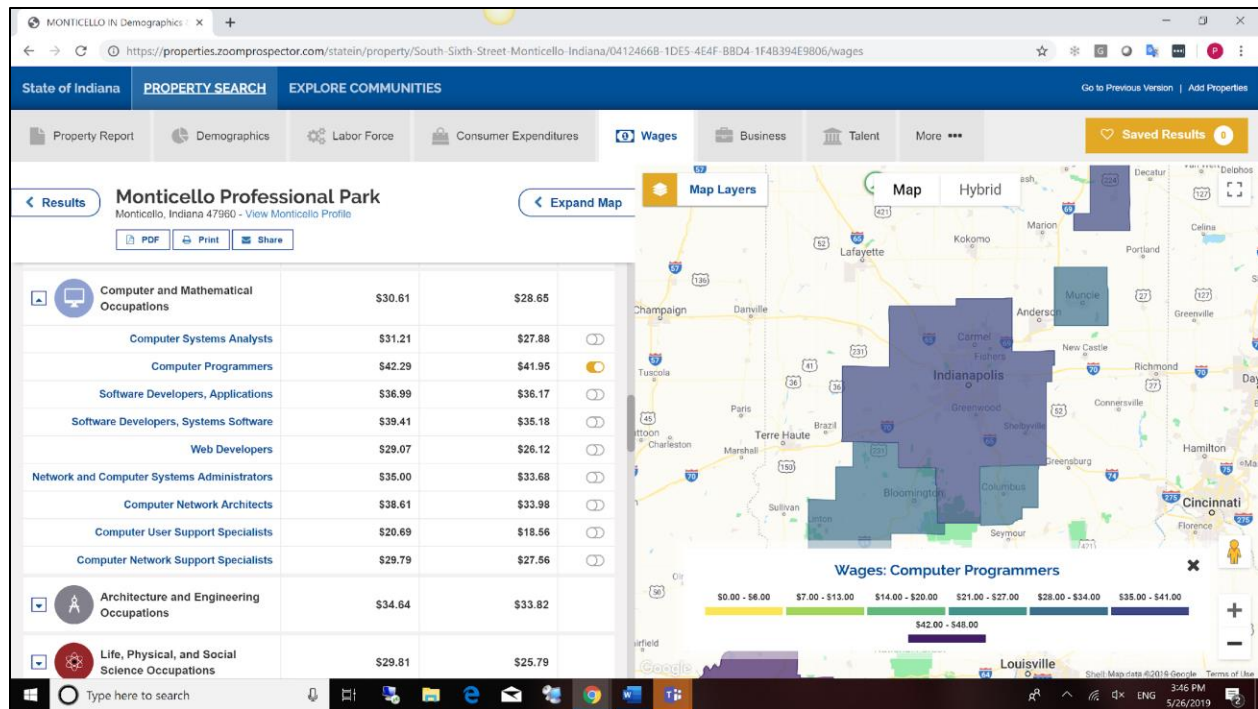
MONTICELLO IN Demographics ×

https://properties.zoomprospector.com/statein/property/South-Sixth-Street-Monticello-Indiana/04124668-1DE5-4E4F-B8D4-1F4B394E9806/wages

State of Indiana | PROPERTY SEARCH | EXPLORE COMMUNITIES | Go to Previous Version | Add Properties

Property Report | Demographics | Labor Force | Consumer Expenditures | Wages | Business | Talent | More ••• | Saved Results 0

< Results

Monticello Professional Park
Monticello, Indiana 47960 - View Monticello Profile

PDF | Print | Share

< Expand Map

| | | | |
|---|---|---|---|
| Computer and Mathematical Occupations | $30.61 | $28.65 | |
| Computer Systems Analysts | $31.21 | $27.88 | |
| Computer Programmers | $42.29 | $41.95 | |
| Software Developers, Applications | $36.99 | $36.17 | |
| Software Developers, Systems Software | $39.41 | $35.18 | |
| Web Developers | $29.07 | $26.12 | |
| Network and Computer Systems Administrators | $35.00 | $33.68 | |
| Computer Network Architects | $38.61 | $33.98 | |
| Computer User Support Specialists | $20.69 | $18.56 | |
| Computer Network Support Specialists | $29.79 | $27.56 | |
| Architecture and Engineering Occupations | $34.64 | $33.82 | |
| Life, Physical, and Social Science Occupations | $29.81 | $25.79 | |

Map Layers | Map | Hybrid

Decatur, Delphos, Marion, Celina, Kokomo, Lafayette, Portland, Champaign, Danville, Muncie, Anderson, Greenville, Carmel, Fishers, New Castle, Richmond, Tuscola, Indianapolis, Dayton, Paris, Brazil, Greenwood, Connersville, Shelbyville, Mattoon, Charleston, Terre Haute, Marshall, Greensburg, Hamilton, Bloomington, Columbus, Cincinnati, Sullivan, Linton, Florence, Seymour, Fairfield, Louisville

Wages: Computer Programmers
$0.00 - $6.00 | $7.00 - $13.00 | $14.00 - $20.00 | $21.00 - $27.00 | $28.00 - $34.00 | $35.00 - $41.00 | $42.00 - $48.00

Google | Shell Map data ©2019 Google | Terms of Use

Type here to search | ENG | 3:46 PM 5/26/2019